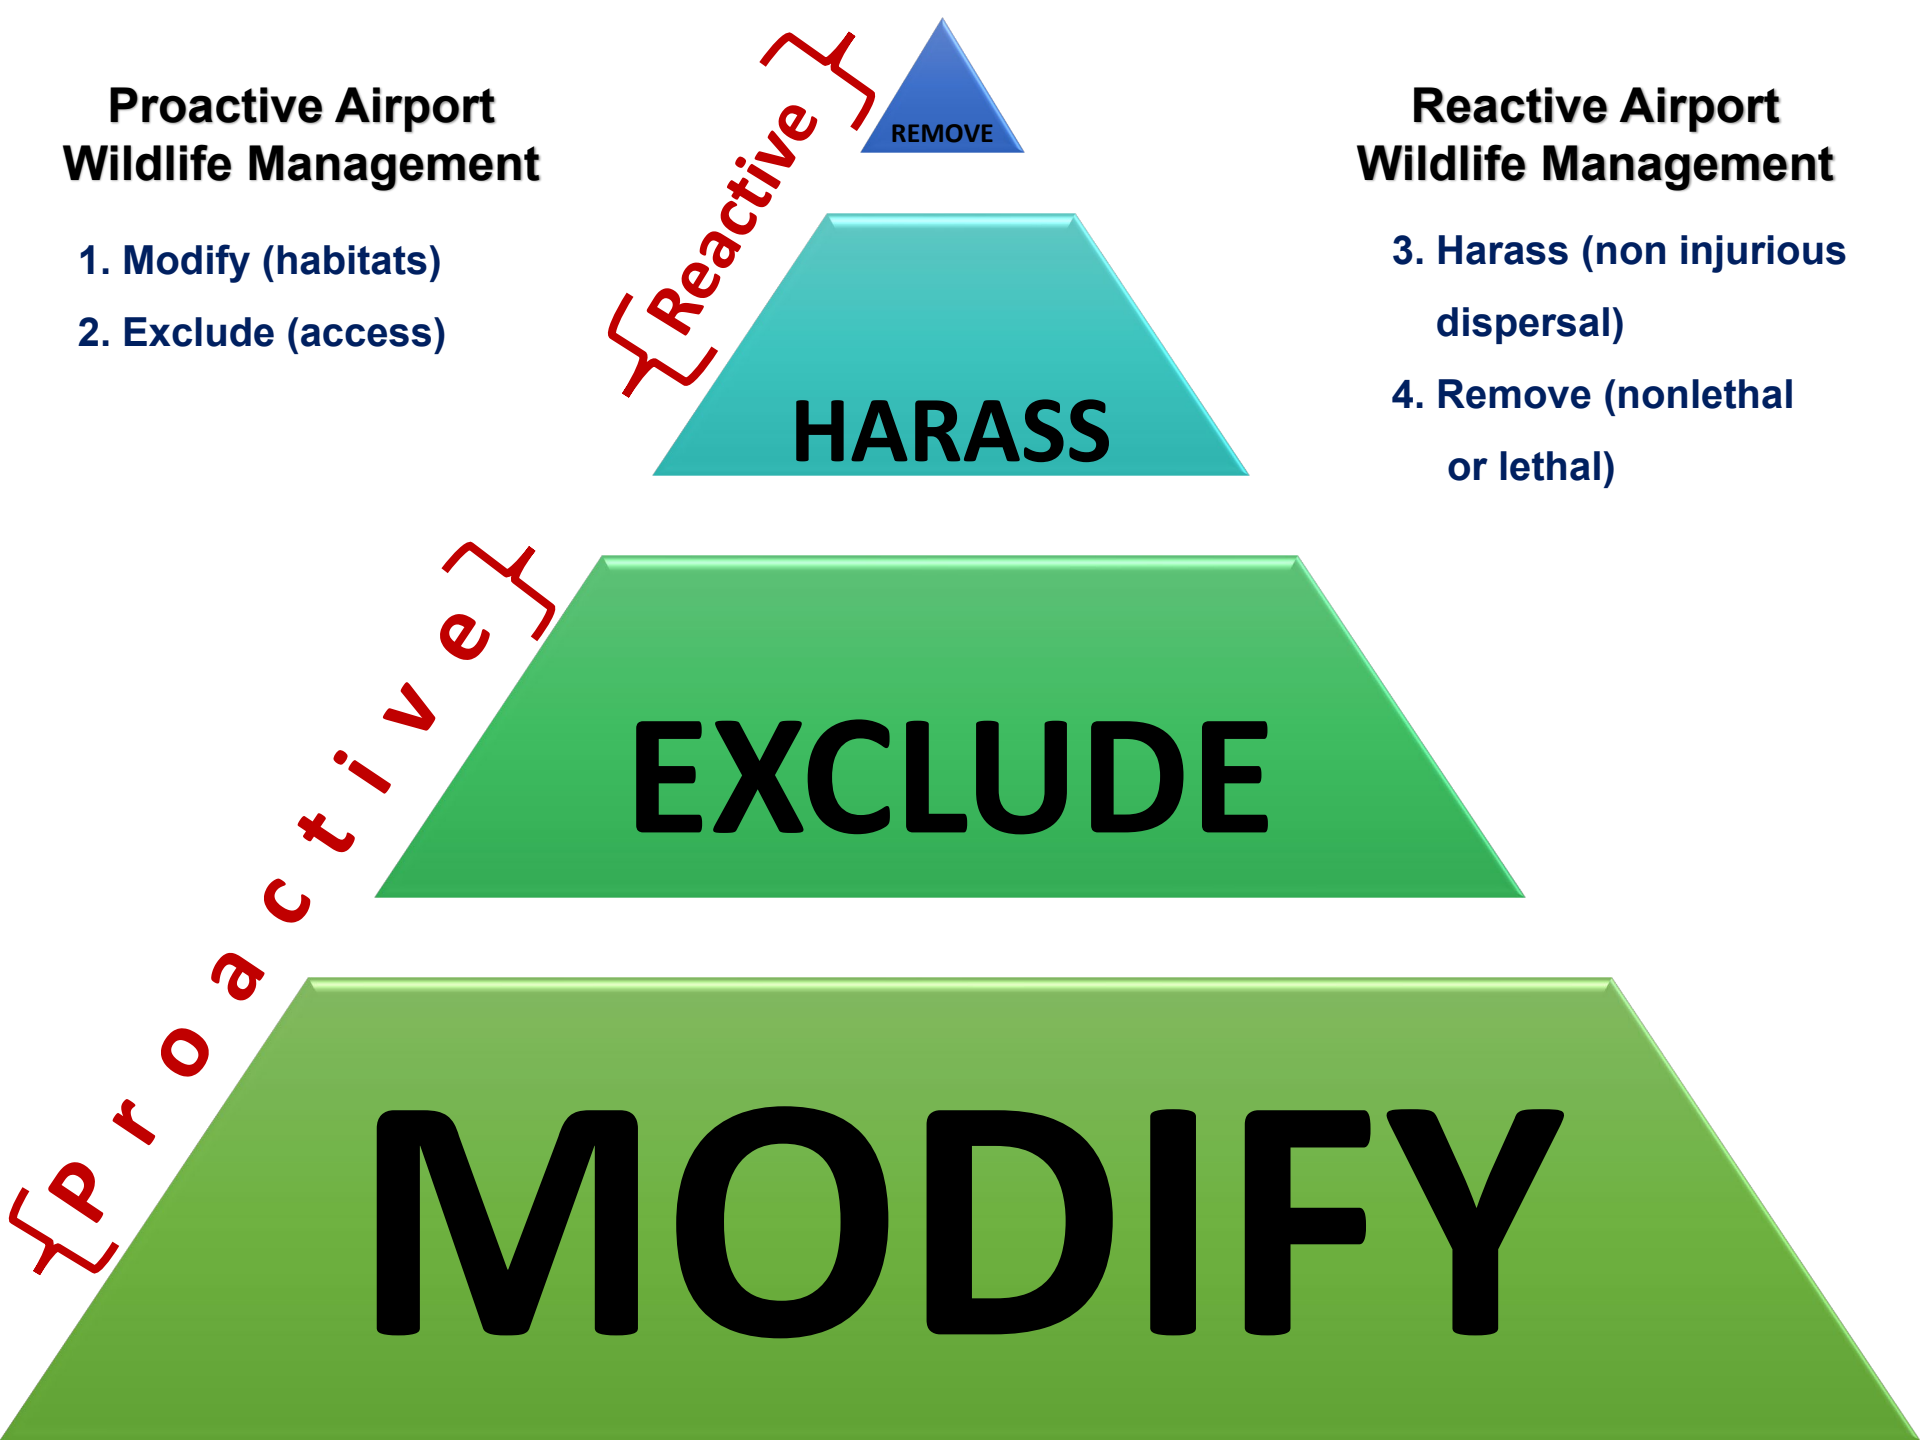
Proactive Airport Wildlife Management

1. Modify (habitats)

2. Exclude (access)

Reactive

REMOVE

HARASS

Reactive Airport Wildlife Management

3. Harass (non injurious dispersal)

4. Remove (nonlethal or lethal)

Proactive

EXCLUDE

MODIFY